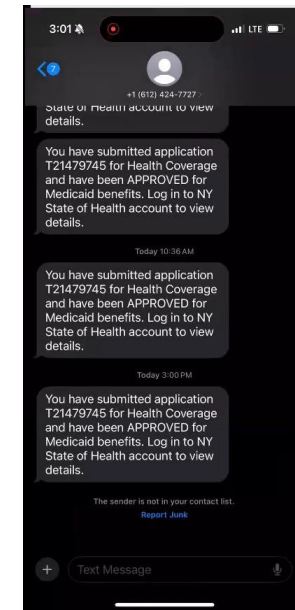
3:01
LTE
7
+1 (612) 424-7727
State of Health account to view details.

You have submitted application T21479745 for Health Coverage and have been APPROVED for Medicaid benefits. Log in to NY State of Health account to view details.

Today 10:36 AM

You have submitted application T21479745 for Health Coverage and have been APPROVED for Medicaid benefits. Log in to NY State of Health account to view details.

Today 3:00 PM

You have submitted application T21479745 for Health Coverage and have been APPROVED for Medicaid benefits. Log in to NY State of Health account to view details.

The sender is not in your contact list.
Report Junk

Text Message